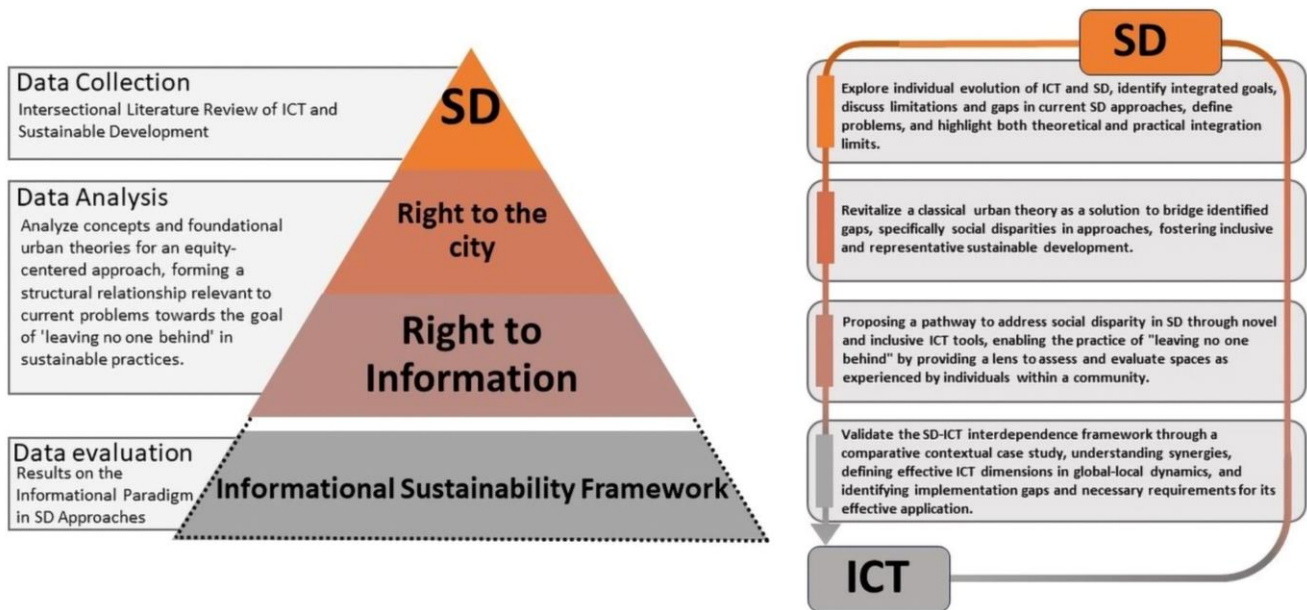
Data Collection
Intersectional Literature Review of ICT and Sustainable Development

SD

Data Analysis
Analyze concepts and foundational urban theories for an equity-centered approach, forming a structural relationship relevant to current problems towards the goal of 'leaving no one behind' in sustainable practices.

Right to the city

Right to Information

Data evaluation
Results on the Informational Paradigm in SD Approaches

Informational Sustainability Framework

SD

Explore individual evolution of ICT and SD, identify integrated goals, discuss limitations and gaps in current SD approaches, define problems, and highlight both theoretical and practical integration limits.

Revitalize a classical urban theory as a solution to bridge identified gaps, specifically social disparities in approaches, fostering inclusive and representative sustainable development.

Proposing a pathway to address social disparity in SD through novel and inclusive ICT tools, enabling the practice of "leaving no one behind" by providing a lens to assess and evaluate spaces as experienced by individuals within a community.

Validate the SD-ICT interdependence framework through a comparative contextual case study, understanding synergies, defining effective ICT dimensions in global-local dynamics, and identifying implementation gaps and necessary requirements for its effective application.

ICT